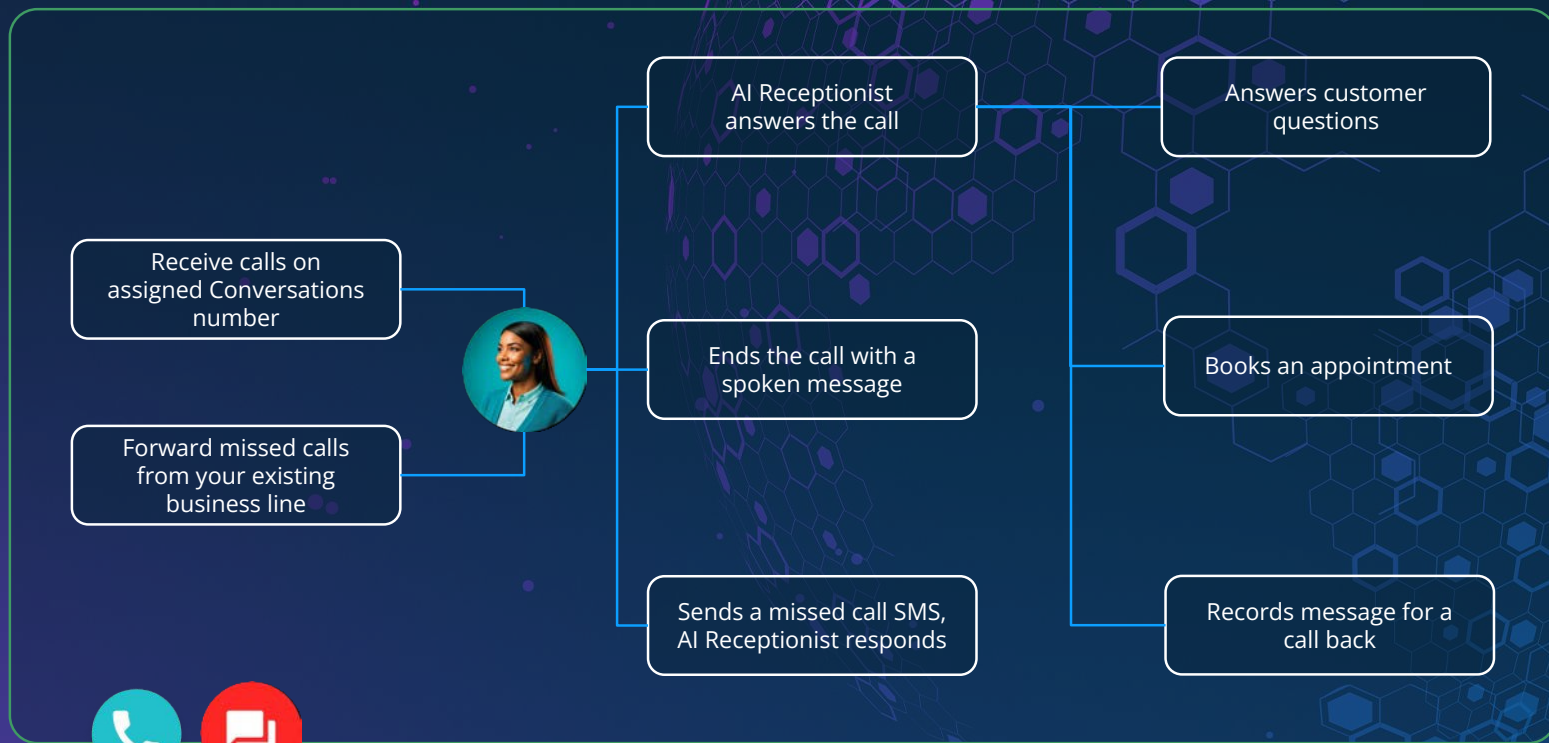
Receive calls on assigned Conversations number

Forward missed calls from your existing business line

AI Receptionist answers the call

Ends the call with a spoken message

Sends a missed call SMS, AI Receptionist responds

Answers customer questions

Books an appointment

Records message for a call back